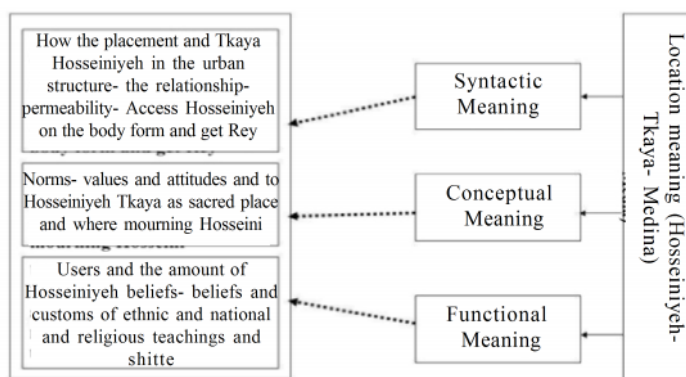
How the placement and Tkaya Hosseiniyeh in the urban structure- the relationship-permeability- Access Hosseiniyeh on the body form and get Rey

Norms- values and attitudes and to Hosseiniyeh Tkaya as sacred place and where mourning Hosseini

Users and the amount of Hosseiniyeh beliefs- beliefs and customs of ethnic and national and religious teachings and shitte

Syntactic Meaning

Conceptual Meaning

Functional Meaning

Location meaning (Hosseiniyeh-Tkaya- Medina)